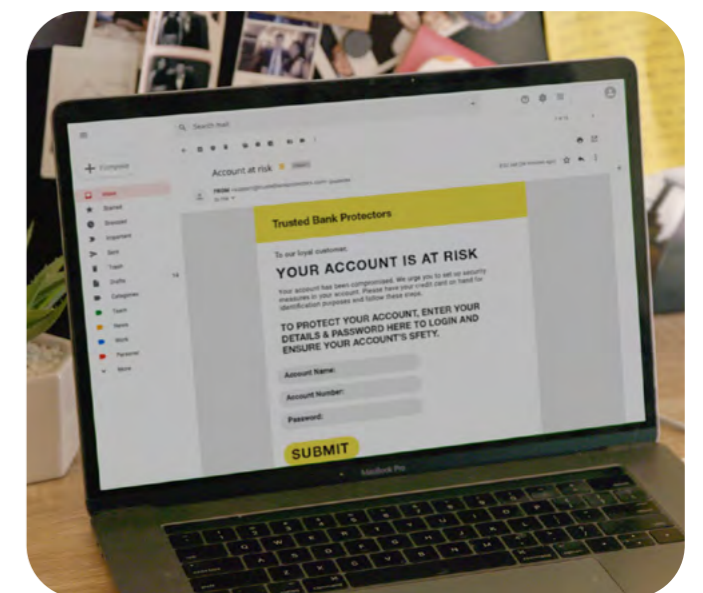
Search mail

Compose

Inbox

Starred

Snoozed

Important

Sent

Drafts

Categories

More

Account at risk

Trusted Bank Protectors

To our loyal customer,

YOUR ACCOUNT IS AT RISK

Your account has been compromised. We urge you to set up security measures in your account. Please have your credit card on hand for identification purposes and follow these steps.

TO PROTECT YOUR ACCOUNT, ENTER YOUR DETAILS & PASSWORD HERE TO LOGIN AND ENSURE YOUR ACCOUNT'S SFETY.

Account Name:

Account Number:

Password:

SUBMIT

MacBook Pro